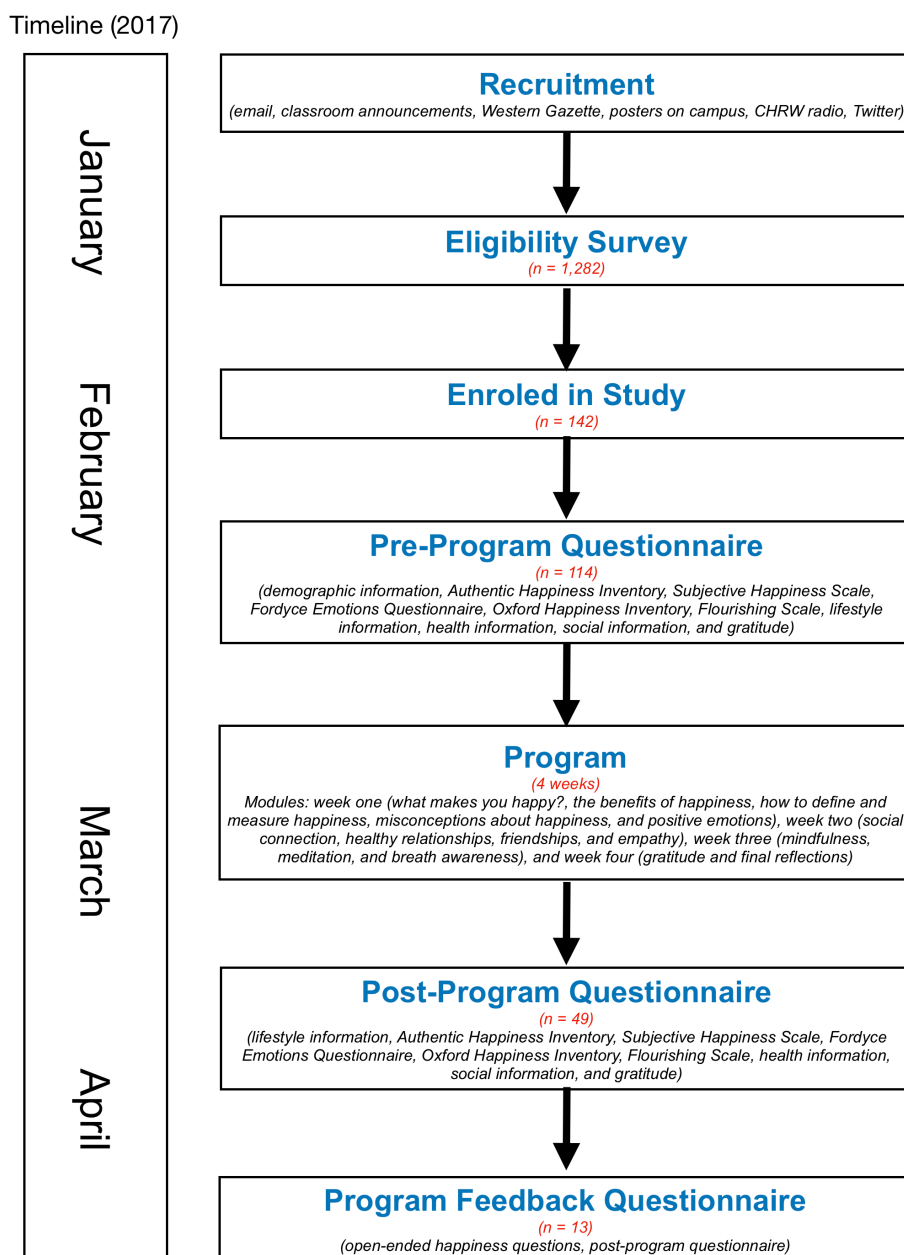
Timeline (2017)

January

February

March

April

Recruitment
(email, classroom announcements, Western Gazette, posters on campus, CHRW radio, Twitter)

Eligibility Survey
(n = 1,282)

Enroled in Study
(n = 142)

Pre-Program Questionnaire
(n = 114)
(demographic information, Authentic Happiness Inventory, Subjective Happiness Scale, Fordyce Emotions Questionnaire, Oxford Happiness Inventory, Flourishing Scale, lifestyle information, health information, social information, and gratitude)

Program
(4 weeks)
Modules: week one (what makes you happy?, the benefits of happiness, how to define and measure happiness, misconceptions about happiness, and positive emotions), week two (social connection, healthy relationships, friendships, and empathy), week three (mindfulness, meditation, and breath awareness), and week four (gratitude and final reflections)

Post-Program Questionnaire
(n = 49)
(lifestyle information, Authentic Happiness Inventory, Subjective Happiness Scale, Fordyce Emotions Questionnaire, Oxford Happiness Inventory, Flourishing Scale, health information, social information, and gratitude)

Program Feedback Questionnaire
(n = 13)
(open-ended happiness questions, post-program questionnaire)